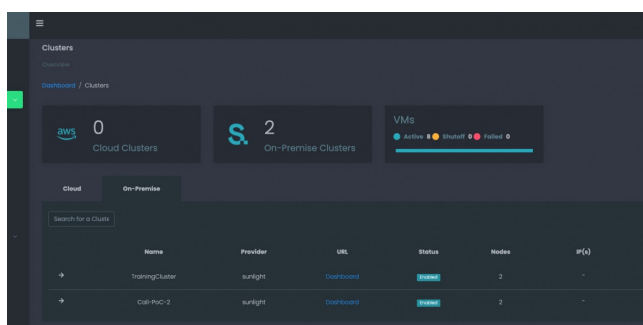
≡

Clusters

Overview

Dashboard / Clusters

aws 0
Cloud Clusters

S. 2
On-Premise Clusters

VMs
Active 8 Shutoff 0 Failed 0

Cloud On-Premise

Search for a Clust

| | Name | Provider | URL | Status | Nodes | IP(s) |
|---|---|---|---|---|---|---|
| → | TrainingCluster | sunlight | Dashboard | Enabled | 2 | - |
| → | Cali-PoC-2 | sunlight | Dashboard | Enabled | 2 | - |